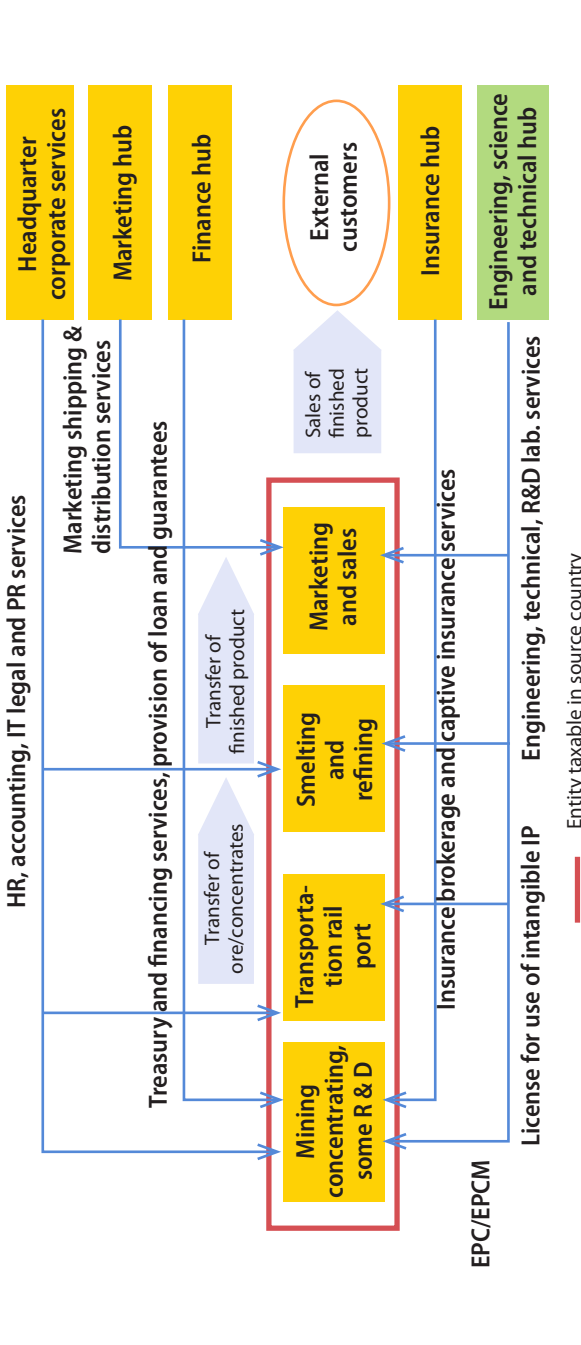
Headquarter corporate services

Marketing hub

Finance hub

External customers

Insurance hub

Engineering, science and technical hub

HR, accounting, IT legal and PR services

Marketing shipping & distribution services

Treasury and financing services, provision of loan and guarantees

Sales of finished product

Transfer of finished product

Transfer of ore/concentrates

Mining concentrating, some R & D

Transportation rail port

Smelting and refining

Marketing and sales

Insurance brokerage and captive insurance services

Engineering, technical, R&D lab. services

License for use of intangible IP

EPC/EPCM

Entity taxable in source country